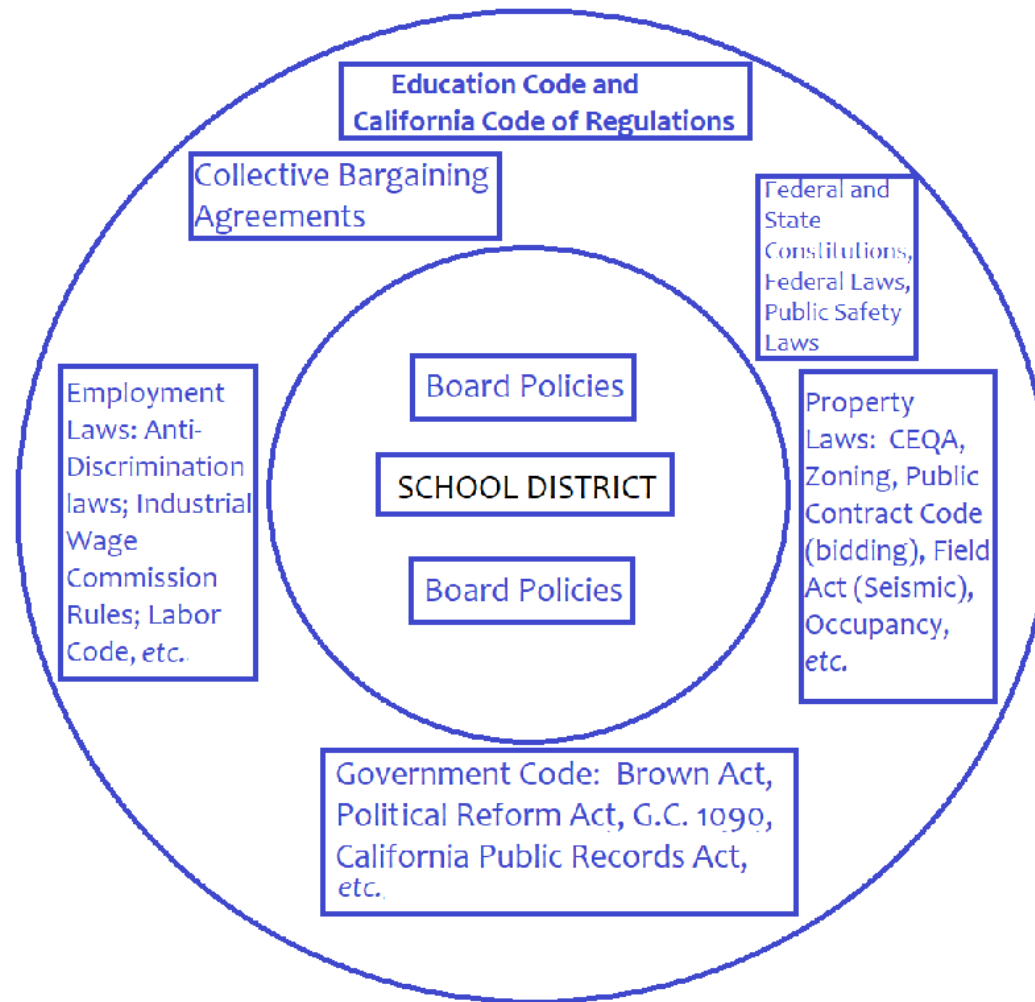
Education Code and California Code of Regulations

Collective Bargaining Agreements

Federal and State Constitutions, Federal Laws, Public Safety Laws

Employment Laws: Anti-Discrimination laws; Industrial Wage Commission Rules; Labor Code, etc.

Board Policies

SCHOOL DISTRICT

Board Policies

Property Laws: CEQA, Zoning, Public Contract Code (bidding), Field Act (Seismic), Occupancy, etc.

Government Code: Brown Act, Political Reform Act, G.C. 1090, California Public Records Act, etc.